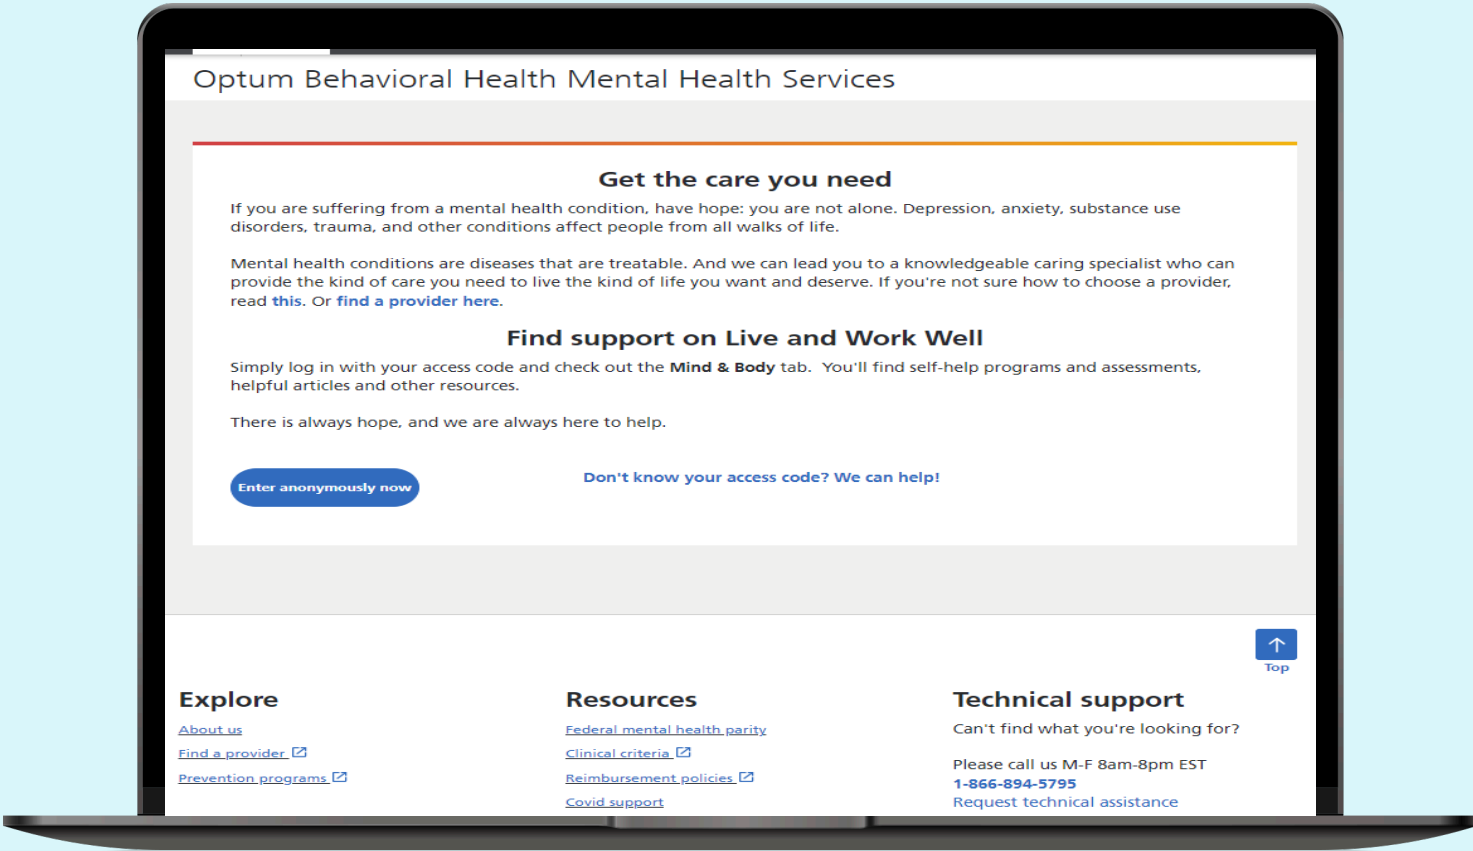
Optum Behavioral Health Mental Health Services

Get the care you need

If you are suffering from a mental health condition, have hope: you are not alone. Depression, anxiety, substance use disorders, trauma, and other conditions affect people from all walks of life.

Mental health conditions are diseases that are treatable. And we can lead you to a knowledgeable caring specialist who can provide the kind of care you need to live the kind of life you want and deserve. If you're not sure how to choose a provider, read this. Or find a provider here.

Find support on Live and Work Well

Simply log in with your access code and check out the Mind & Body tab. You'll find self-help programs and assessments, helpful articles and other resources.

There is always hope, and we are always here to help.

Enter anonymously now

Don't know your access code? We can help!

Top

Explore

About us

Find a provider

Prevention programs

Resources

Federal mental health parity

Clinical criteria

Reimbursement policies

Covid support

Technical support

Can't find what you're looking for?

Please call us M-F 8am-8pm EST

1-866-894-5795

Request technical assistance